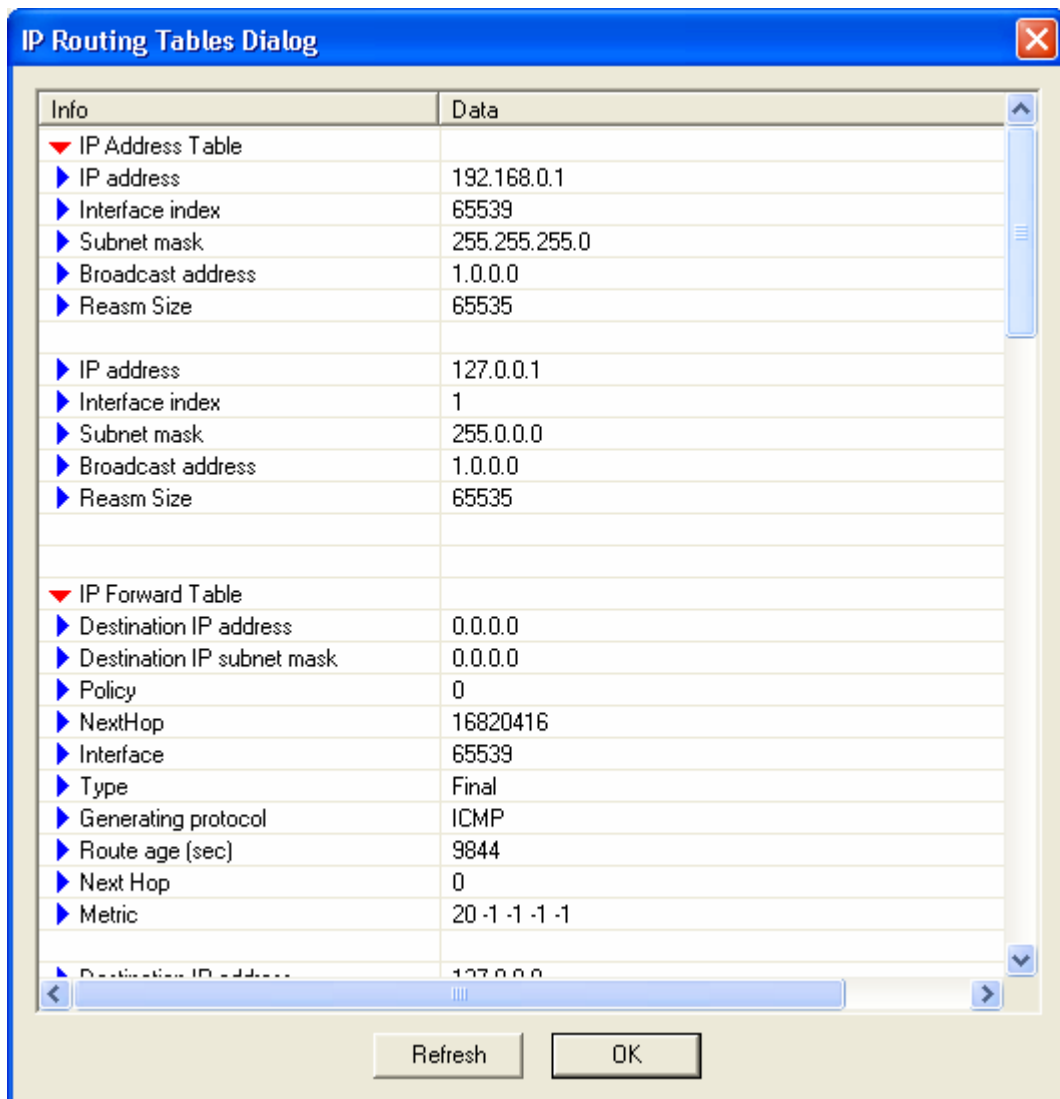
IP Routing Tables Dialog

| Info | Data |
|---|---|
| IP Address Table | |
| IP address | 192.168.0.1 |
| Interface index | 65539 |
| Subnet mask | 255.255.255.0 |
| Broadcast address | 1.0.0.0 |
| Reasm Size | 65535 |
| | |
| IP address | 127.0.0.1 |
| Interface index | 1 |
| Subnet mask | 255.0.0.0 |
| Broadcast address | 1.0.0.0 |
| Reasm Size | 65535 |
| | |
| | |
| IP Forward Table | |
| Destination IP address | 0.0.0.0 |
| Destination IP subnet mask | 0.0.0.0 |
| Policy | 0 |
| NextHop | 16820416 |
| Interface | 65539 |
| Type | Final |
| Generating protocol | ICMP |
| Route age (sec) | 9844 |
| Next Hop | 0 |
| Metric | 20 -1 -1 -1 -1 |
| | |
| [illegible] | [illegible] |

Refresh OK